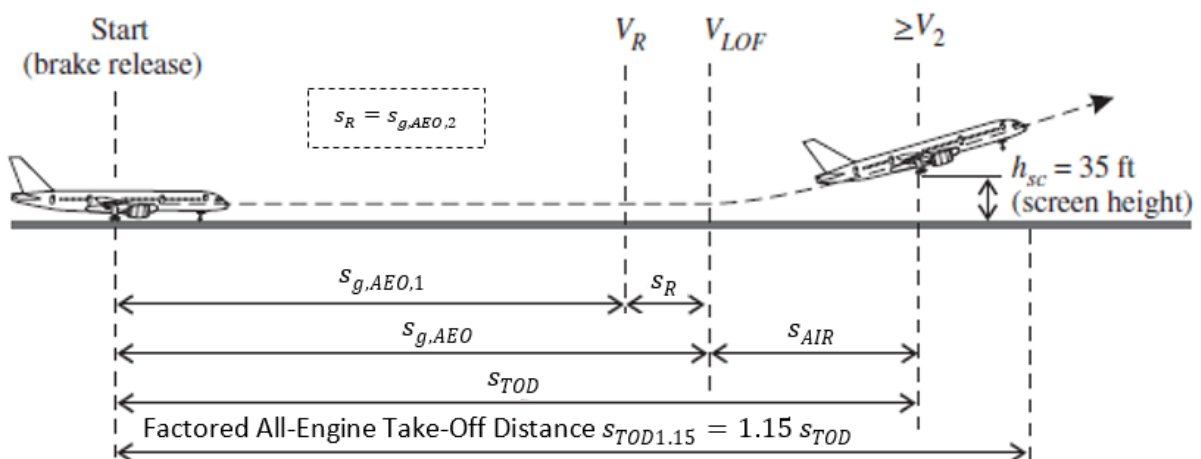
Start
(brake release)

$V_R$

$V_{LOF}$

$\geq V_2$

$s_R = s_{g,AEO,2}$

$h_{sc}$ = 35 ft
(screen height)

$s_{g,AEO,1}$

$s_R$

$s_{g,AEO}$

$s_{AIR}$

$s_{TOD}$

Factored All-Engine Take-Off Distance $s_{TOD1.15} = 1.15\ s_{TOD}$